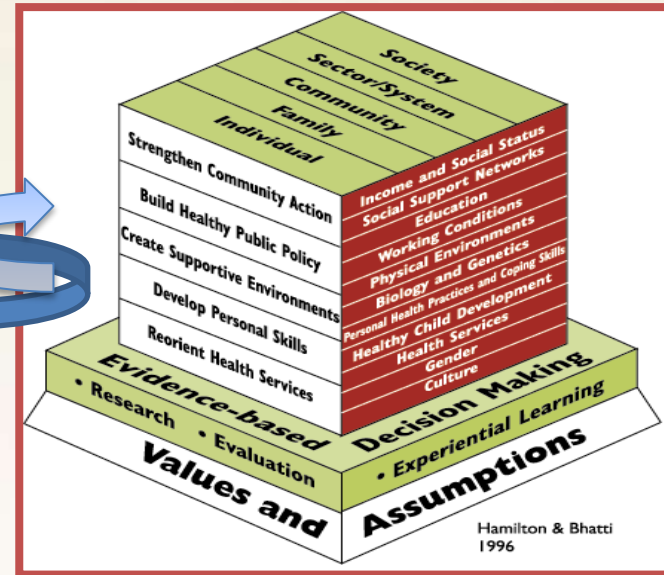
Society
Sector/System
Community
Family
Individual

Strengthen Community Action
Build Healthy Public Policy
Create Supportive Environments
Develop Personal Skills
Reorient Health Services

Income and Social Status
Social Support Networks
Education
Working Conditions
Physical Environments
Biology and Genetics
Personal Health Practices and Coping Skills
Healthy Child Development
Health Services
Gender
Culture

Evidence-based Decision Making
• Research • Evaluation • Experiential Learning

Values and Assumptions

Hamilton & Bhatti
1996